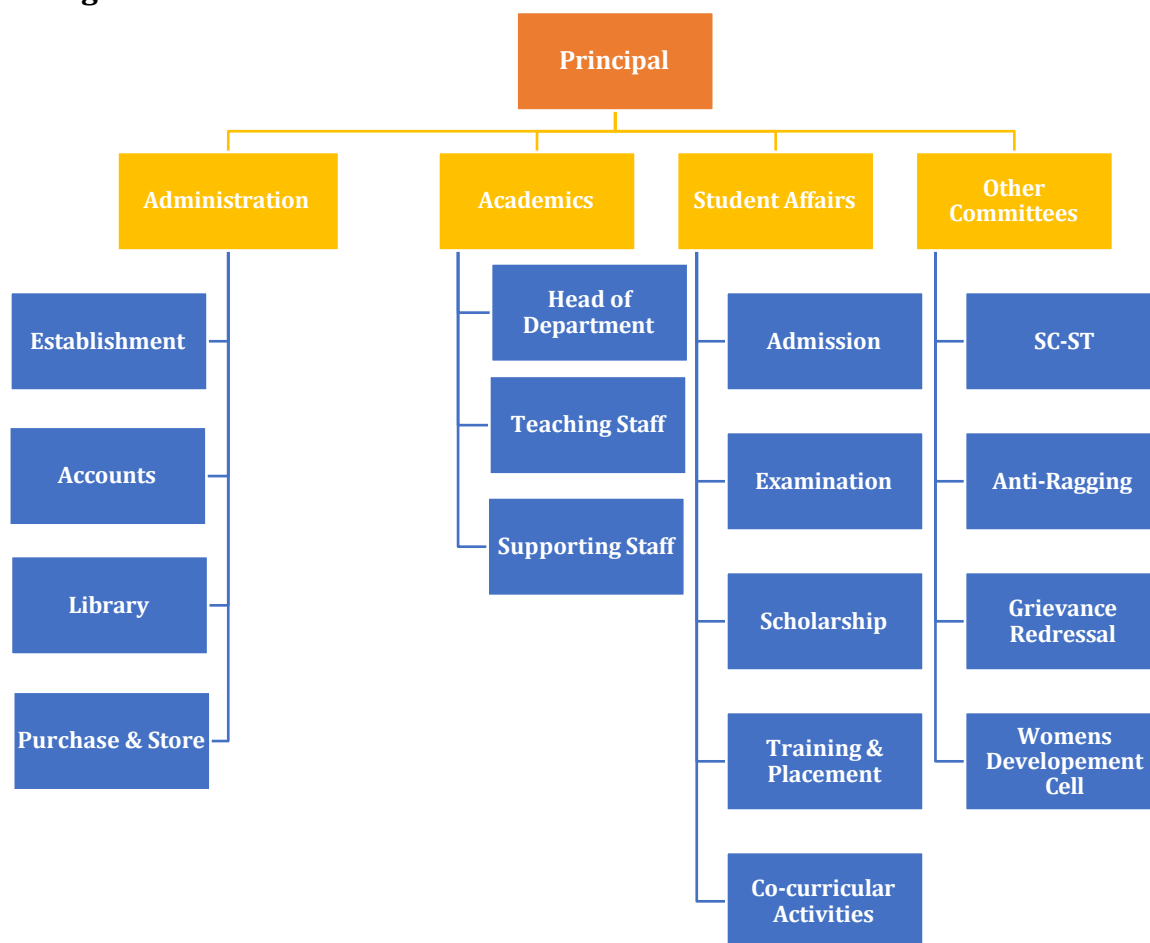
Principal

Administration

Establishment

Accounts

Library

Purchase & Store

Academics

Head of Department

Teaching Staff

Supporting Staff

Student Affairs

Admission

Examination

Scholarship

Training & Placement

Co-curricular Activities

Other Committees

SC-ST

Anti-Ragging

Grievance Redressal

Womens Developement Cell